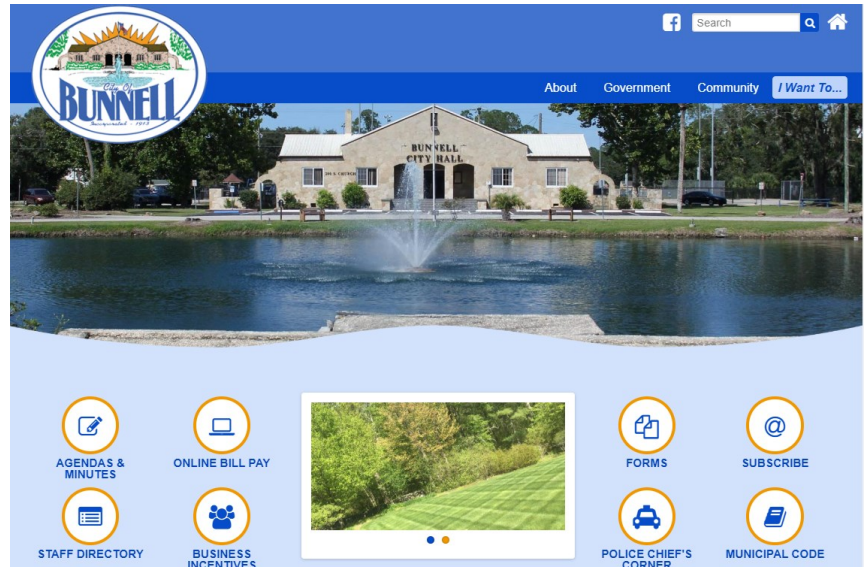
City Of
BUNNELL
Incorporated - 1913

Search

About
Government
Community
I Want To...

BUNNELL
CITY HALL
201 W. MOODY

AGENDAS & MINUTES
ONLINE BILL PAY
FORMS
SUBSCRIBE
STAFF DIRECTORY
BUSINESS INCENTIVES
POLICE CHIEF'S CORNER
MUNICIPAL CODE